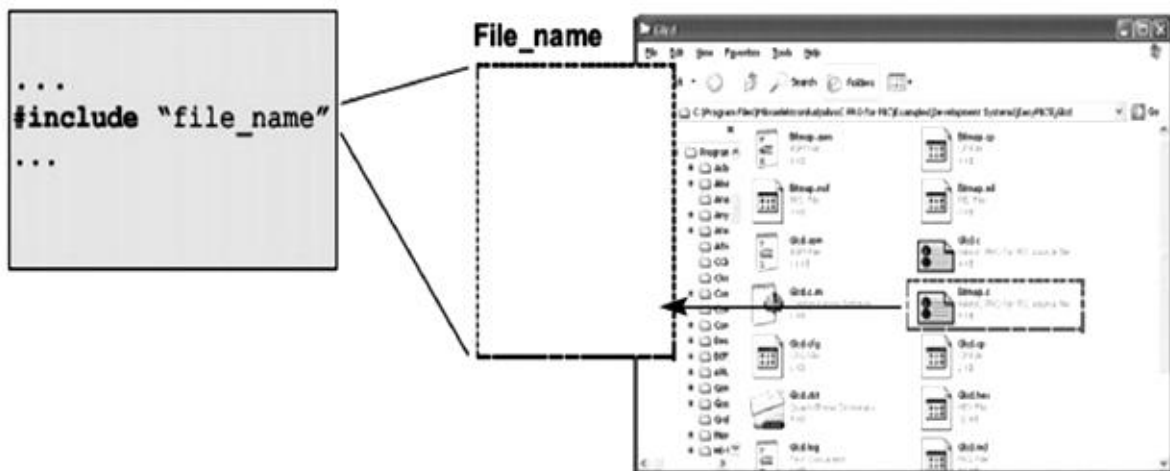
...
#include "file_name"
...

File_name

Glcd

File Edit View Favorites Tools Help

Search Folders

C:\Program Files\Mikroelektronika\mikroC PRO for PIC\Examples\Development Systems\EasyPIC7\Glcd

Go

Bitmap.asm

Bitmap.cp

Bitmap.mcl

Bitmap.mcl

Glcd.asm

Glcd.c

Glcd.c.ini

Bitmap.c

Glcd.cfg

Glcd.cp

Glcd.dct

Glcd.hex

Glcd.log

Glcd.mcl